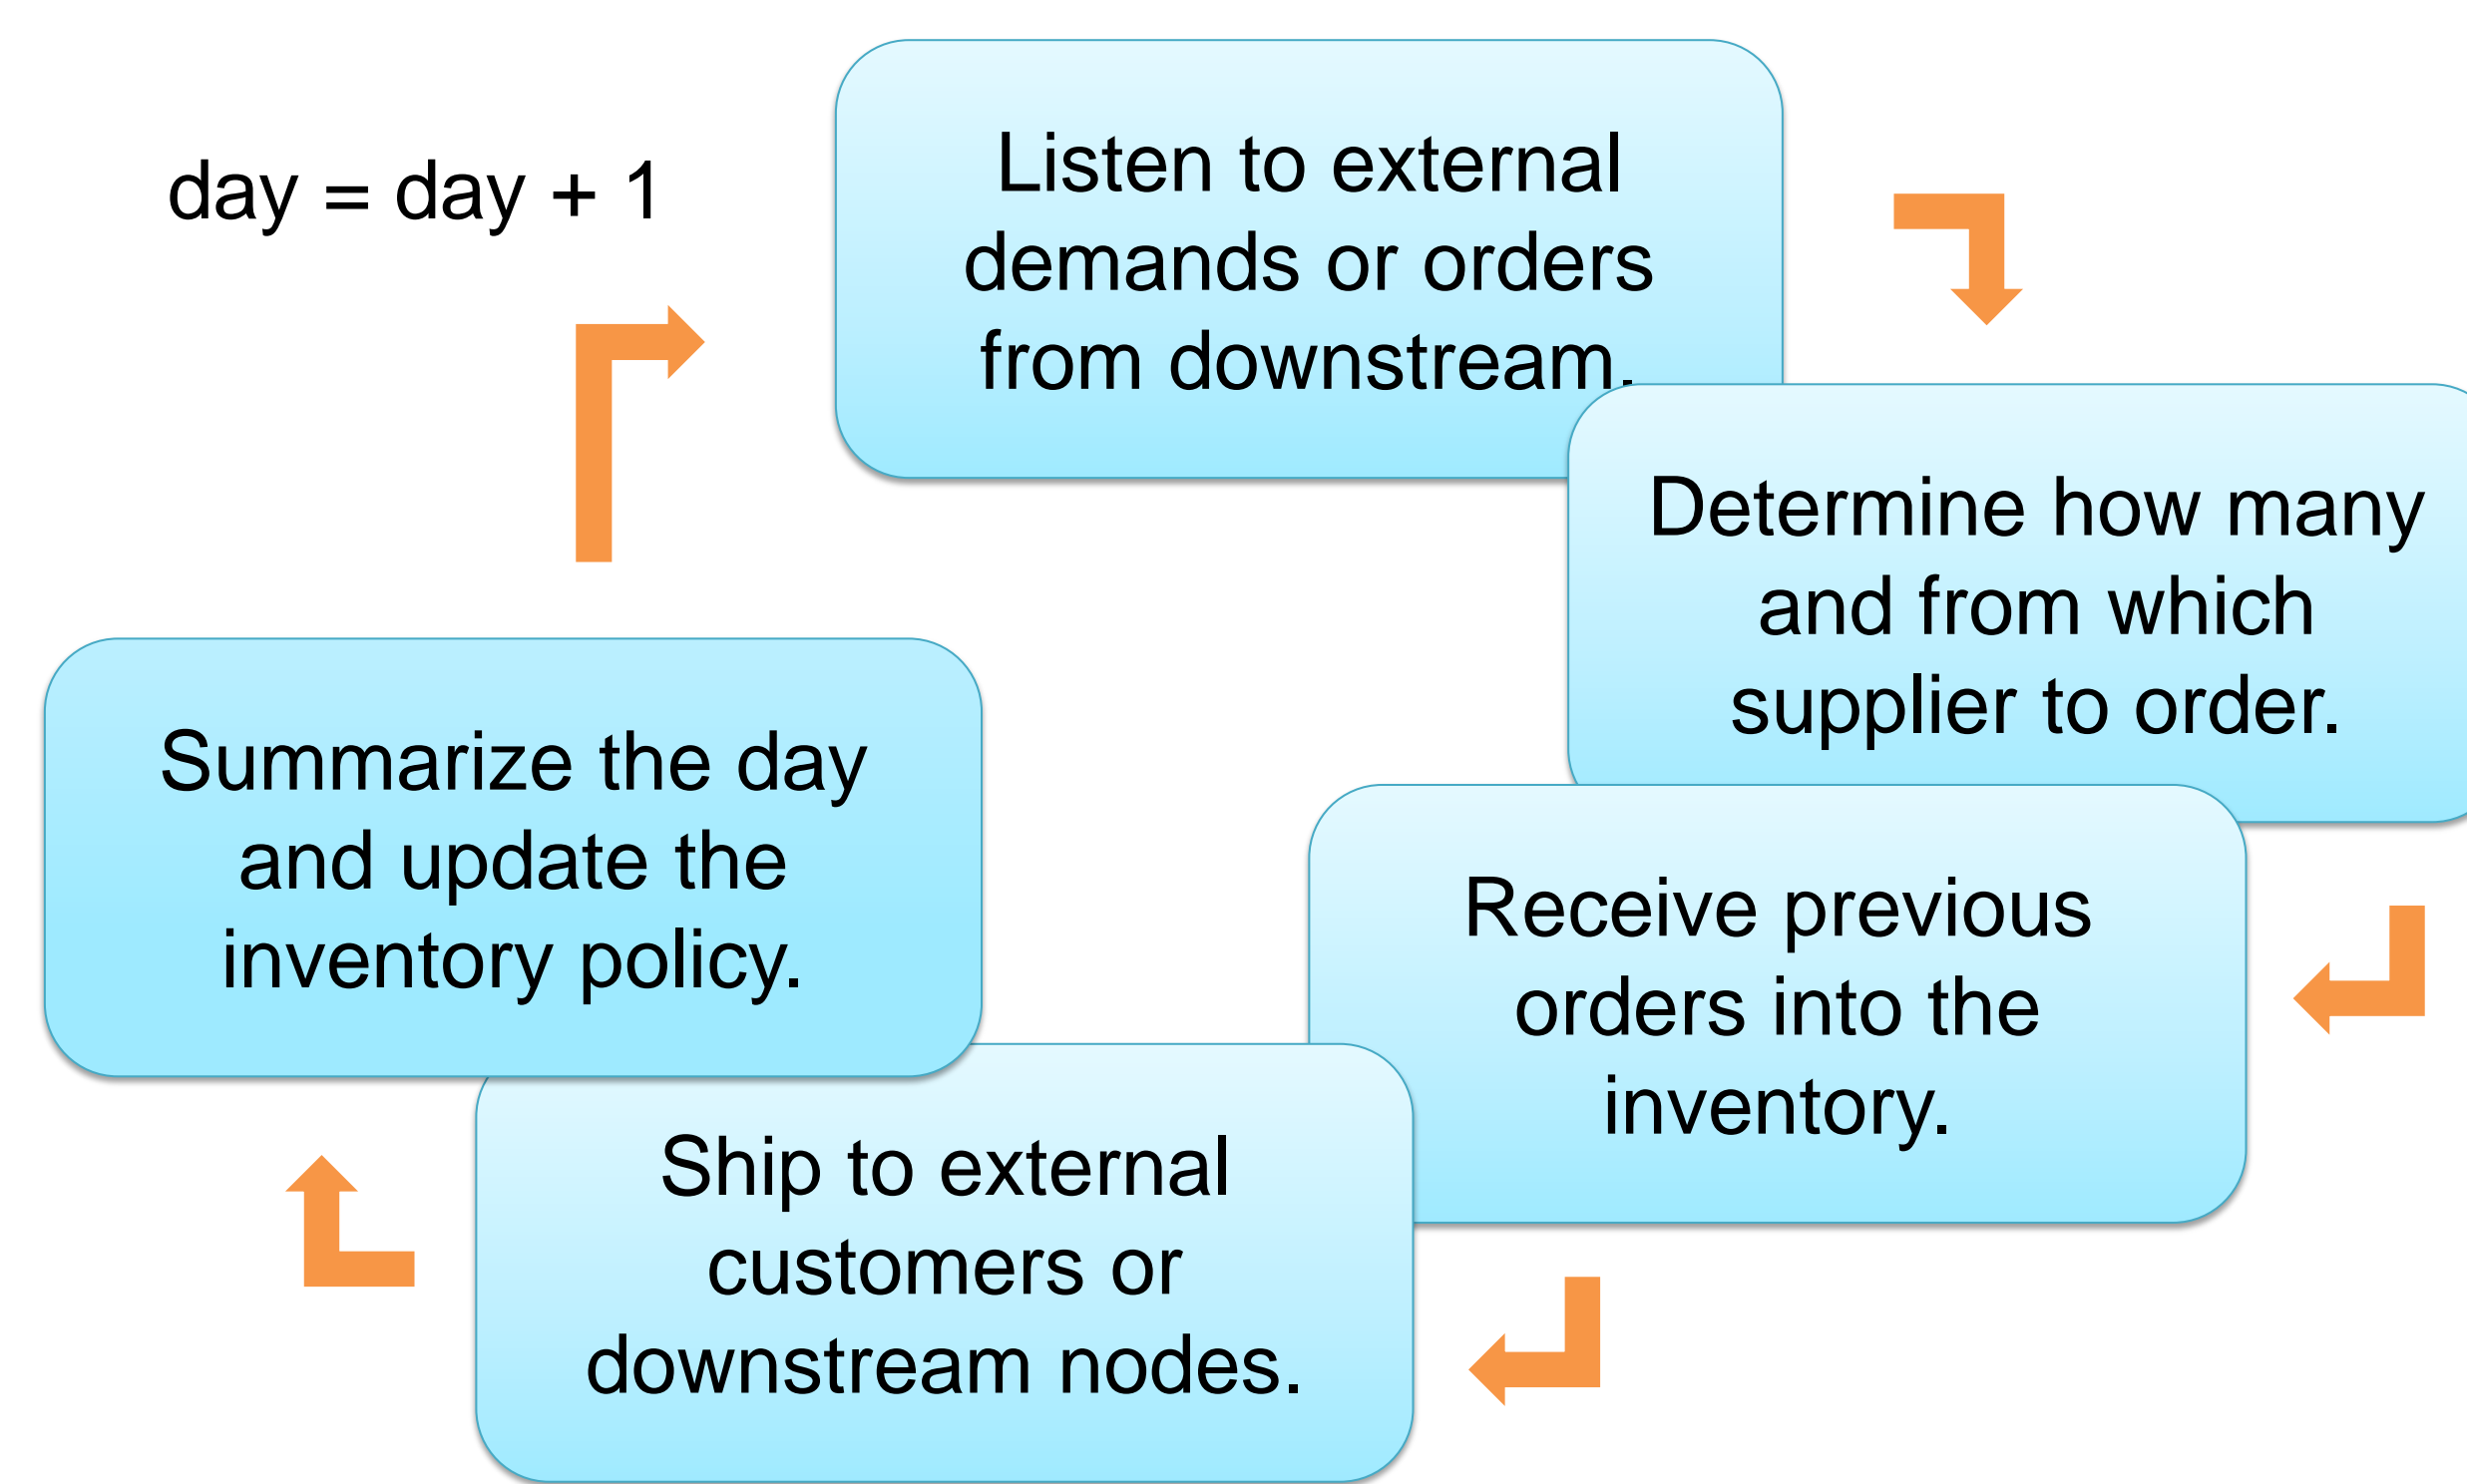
day = day + 1

Listen to external demands or orders from downstream.

Determine how many and from which supplier to order.

Receive previous orders into the inventory.

Ship to external customers or downstream nodes.

Summarize the day and update the inventory policy.